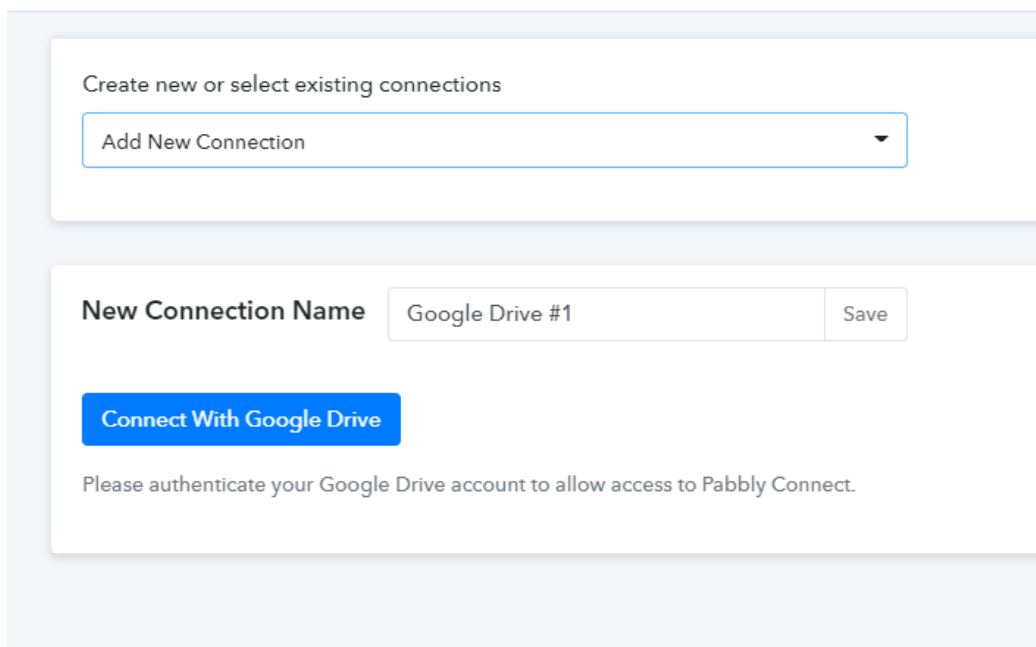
Create new or select existing connections

Add New Connection

New Connection Name

Google Drive #1

Save

Connect With Google Drive

Please authenticate your Google Drive account to allow access to Pabbly Connect.